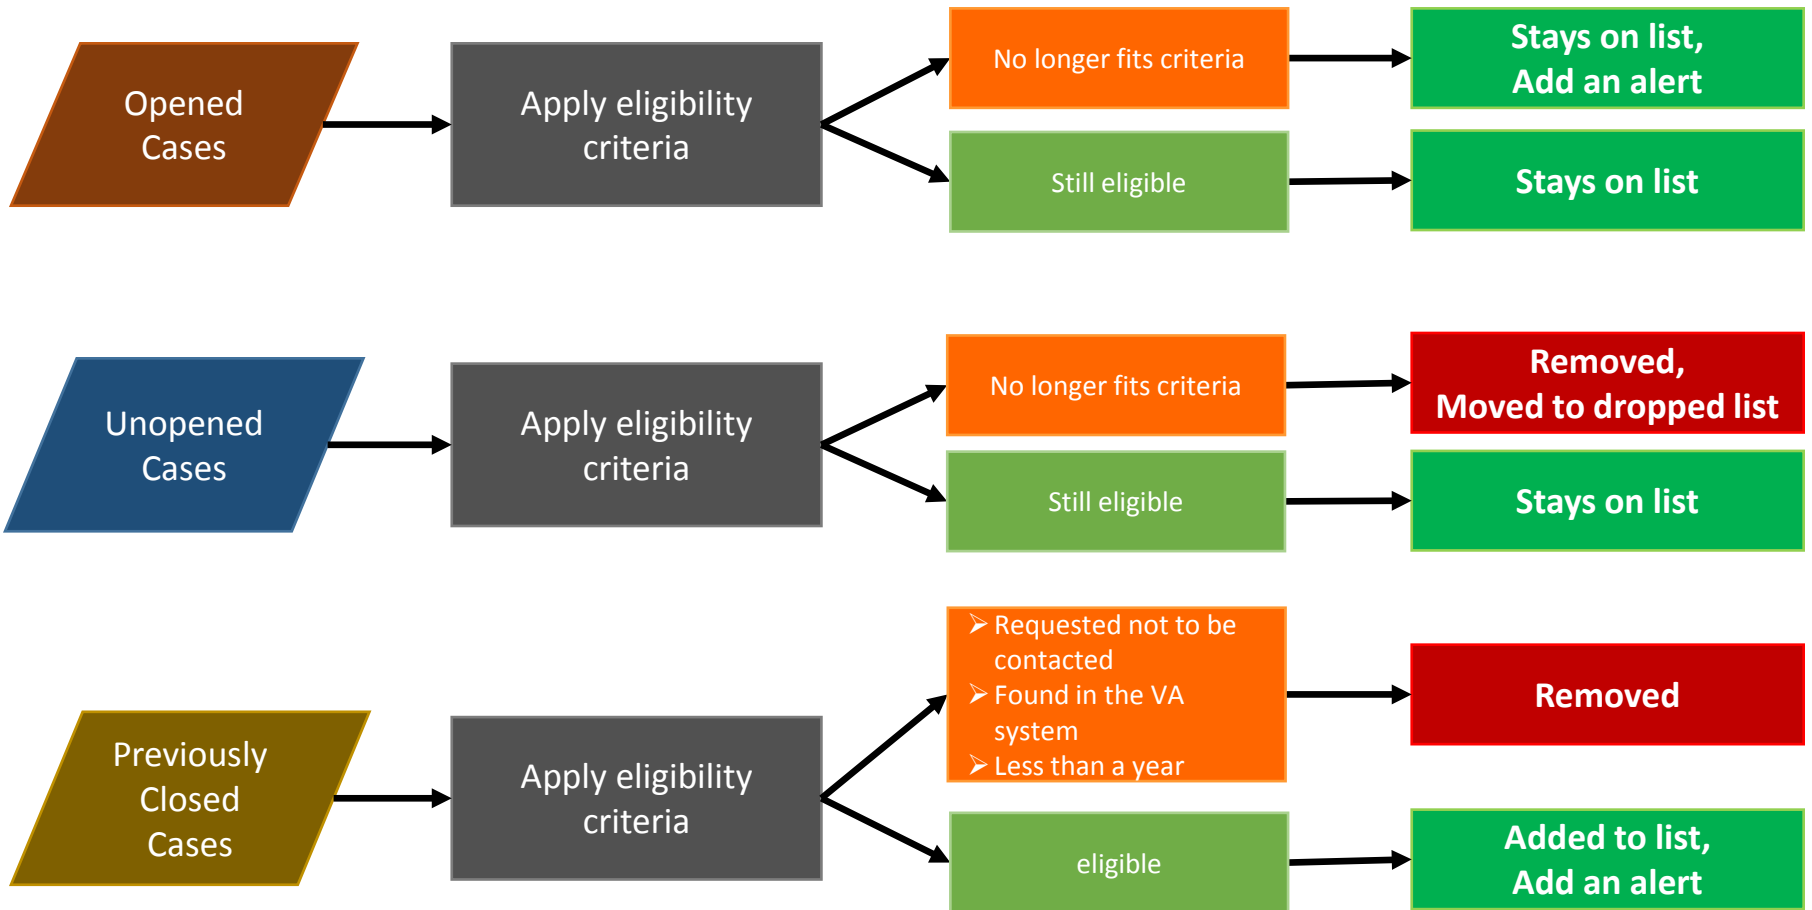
Opened Cases

Apply eligibility criteria

No longer fits criteria

Stays on list, Add an alert

Still eligible

Stays on list

Unopened Cases

Apply eligibility criteria

No longer fits criteria

Removed, Moved to dropped list

Still eligible

Stays on list

Previously Closed Cases

Apply eligibility criteria

➢ Requested not to be contacted
➢ Found in the VA system
➢ Less than a year

Removed

eligible

Added to list, Add an alert